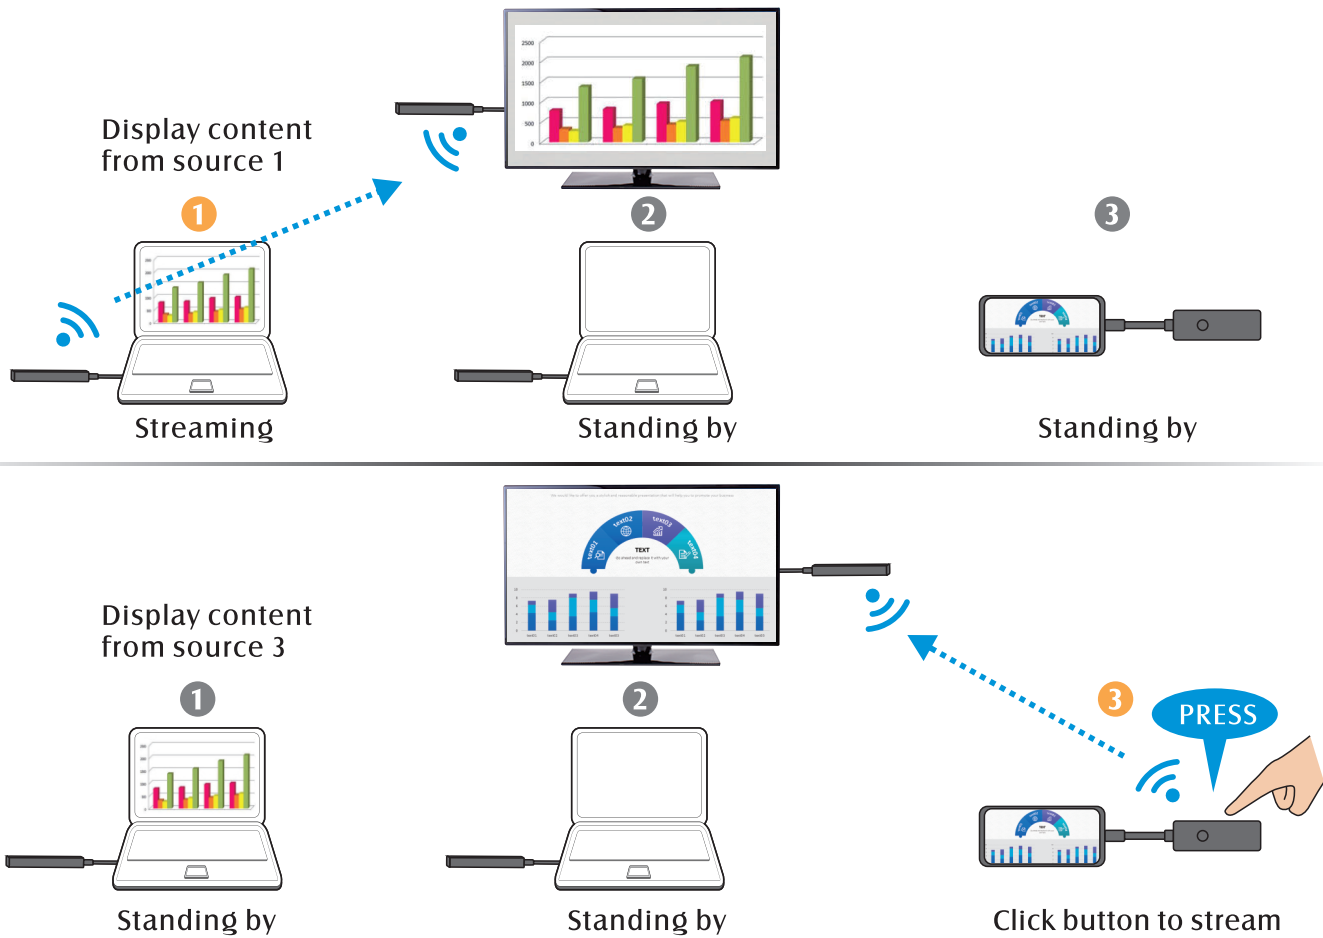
Display content from source 1

2500
2000
1500
1000
500
0

1

2

3

Streaming

Standing by

Standing by

Display content from source 3

text01
text02
text03
text04
TEXT

1

2

3

PRESS

Standing by

Standing by

Click button to stream